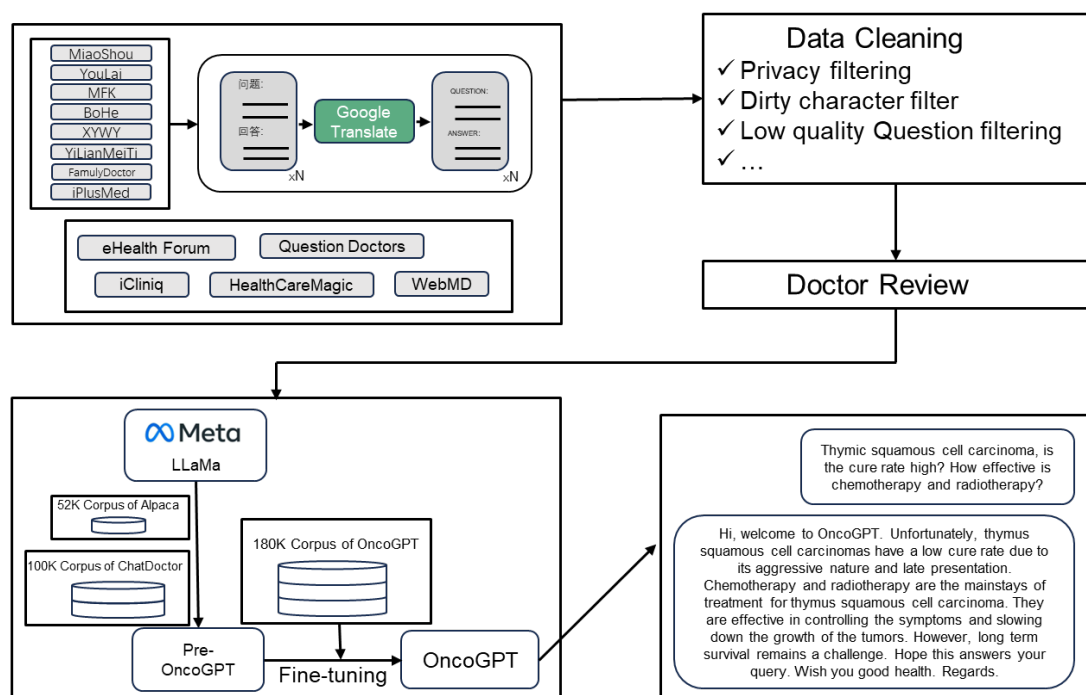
MiaoShou
YouLai
MFK
BoHe
XYWY
YiLianMeiTi
FamulyDoctor
iPlusMed

问题:
回答:
xN
Google Translate
QUESTION:
ANSWER:
xN

eHealth Forum
Question Doctors
iCliniq
HealthCareMagic
WebMD

Data Cleaning
✓ Privacy filtering
✓ Dirty character filter
✓ Low quality Question filtering
✓ …

Doctor Review

Meta
LLaMa

52K Corpus of Alpaca
100K Corpus of ChatDoctor
180K Corpus of OncoGPT

Pre-OncoGPT
Fine-tuning
OncoGPT

Thymic squamous cell carcinoma, is the cure rate high? How effective is chemotherapy and radiotherapy?

Hi, welcome to OncoGPT. Unfortunately, thymus squamous cell carcinomas have a low cure rate due to its aggressive nature and late presentation. Chemotherapy and radiotherapy are the mainstays of treatment for thymus squamous cell carcinoma. They are effective in controlling the symptoms and slowing down the growth of the tumors. However, long term survival remains a challenge. Hope this answers your query. Wish you good health. Regards.